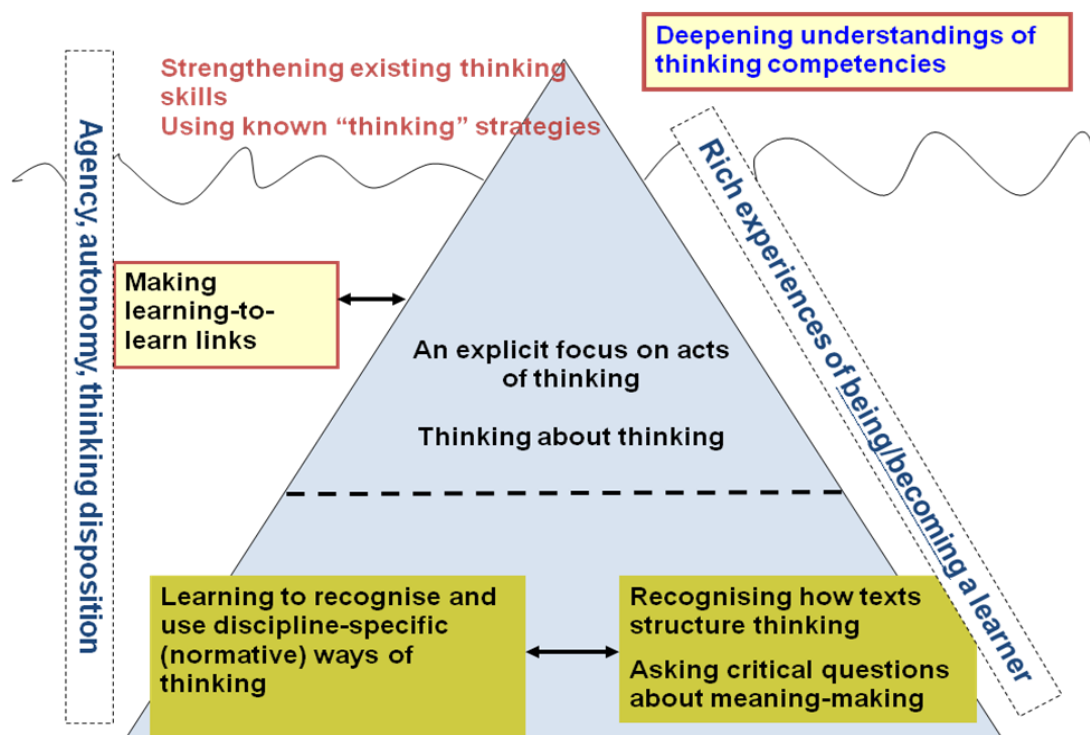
Deepening understandings of thinking competencies

Strengthening existing thinking skills
Using known "thinking" strategies

Agency, autonomy, thinking disposition

Rich experiences of being/becoming a learner

Making learning-to-learn links

An explicit focus on acts of thinking

Thinking about thinking

Learning to recognise and use discipline-specific (normative) ways of thinking

Recognising how texts structure thinking

Asking critical questions about meaning-making